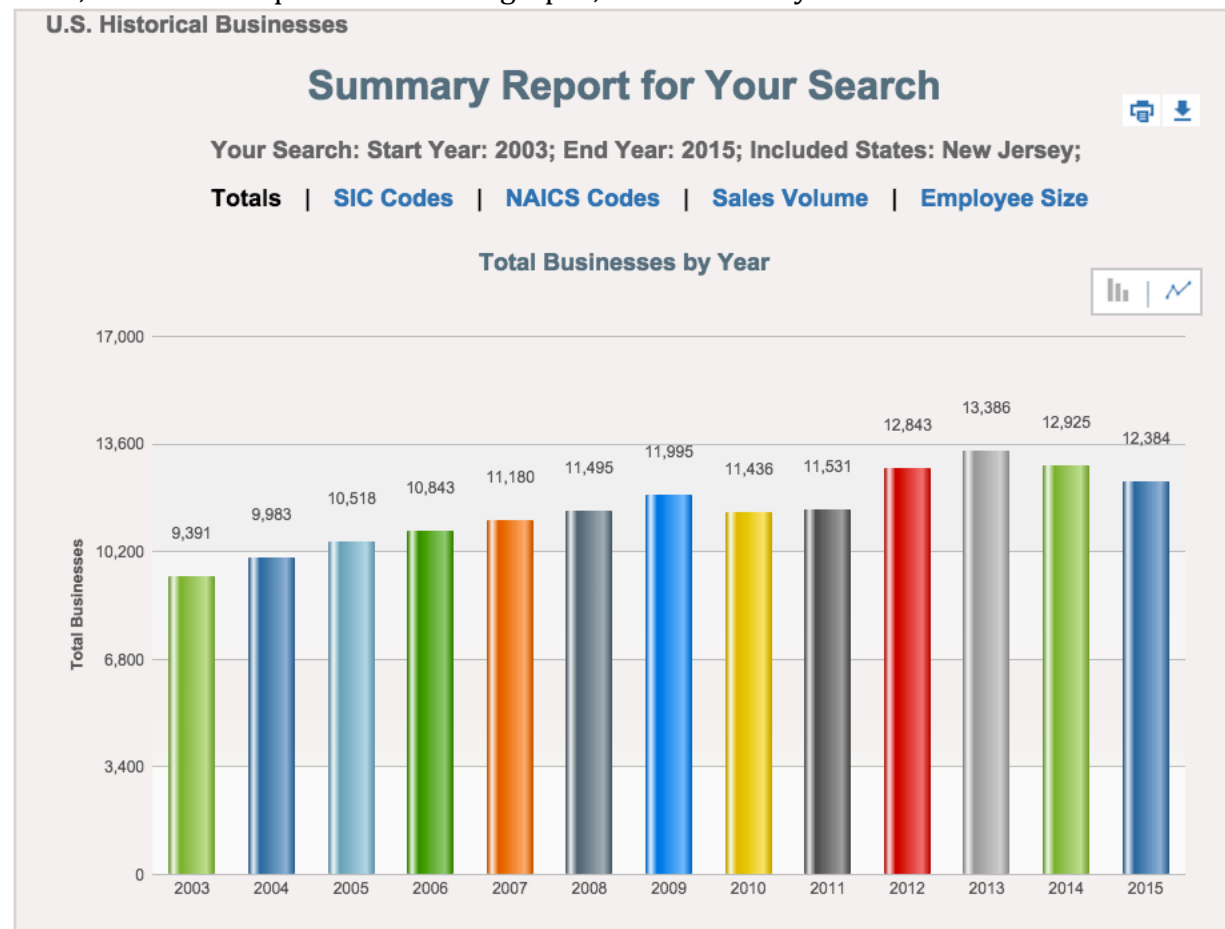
U.S. Historical Businesses

Summary Report for Your Search

Your Search: Start Year: 2003; End Year: 2015; Included States: New Jersey;

Totals | SIC Codes | NAICS Codes | Sales Volume | Employee Size

Total Businesses by Year

17,000
13,600
10,200
6,800
3,400
0

Total Businesses

9,391
9,983
10,518
10,843
11,180
11,495
11,995
11,436
11,531
12,843
13,386
12,925
12,384

2003 2004 2005 2006 2007 2008 2009 2010 2011 2012 2013 2014 2015